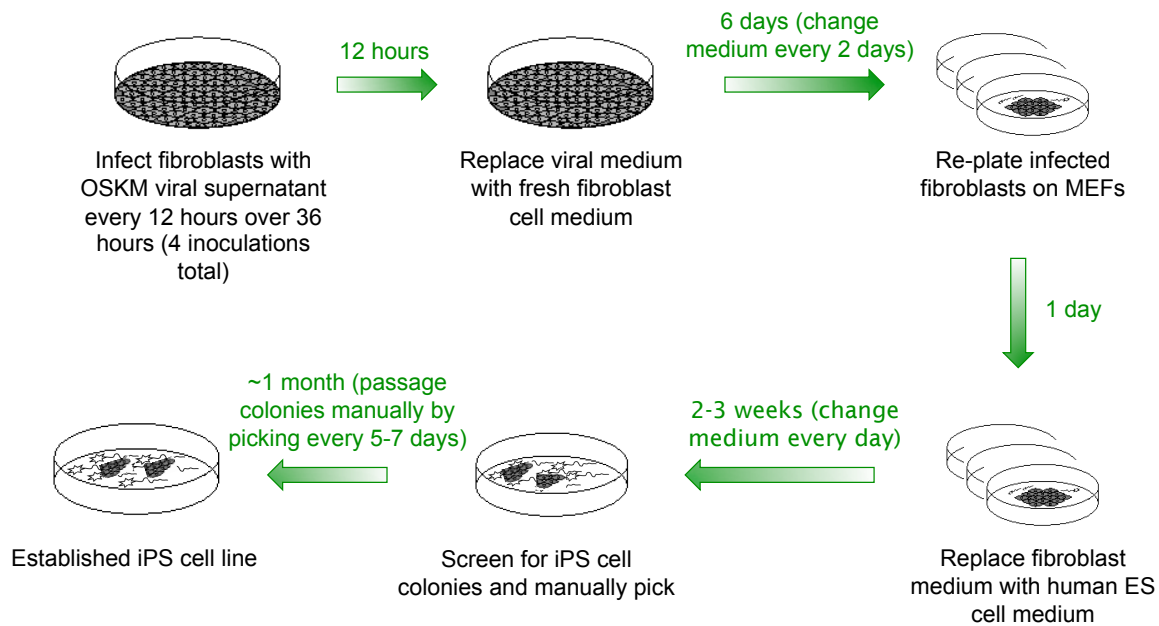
Infect fibroblasts with OSKM viral supernatant every 12 hours over 36 hours (4 inoculations total)

12 hours

Replace viral medium with fresh fibroblast cell medium

6 days (change medium every 2 days)

Re-plate infected fibroblasts on MEFs

1 day

Replace fibroblast medium with human ES cell medium

2-3 weeks (change medium every day)

Screen for iPS cell colonies and manually pick

~1 month (passage colonies manually by picking every 5-7 days)

Established iPS cell line